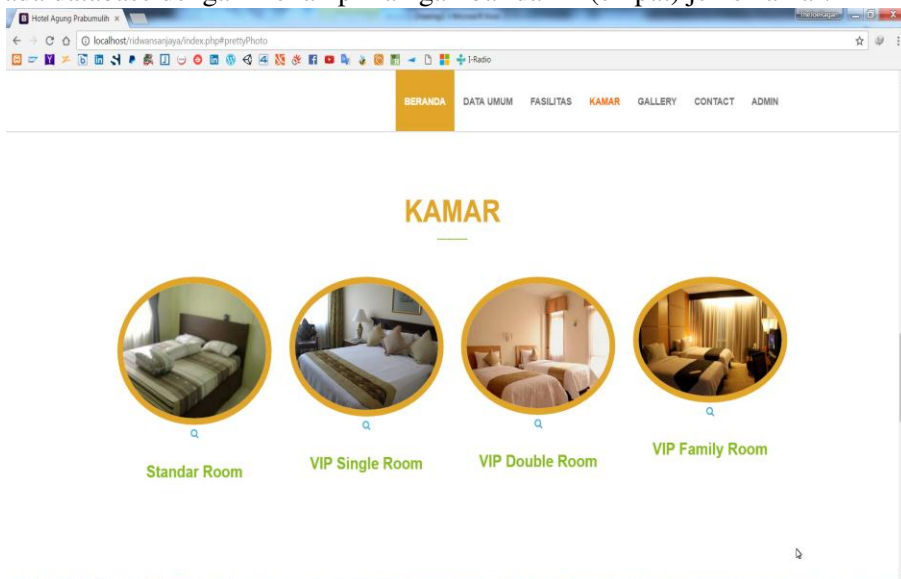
Hotel Agung Prabumulih ×

localhost/ridwansanjaya/index.php#prettyPhoto

I-Radio

BERANDA DATA UMUM FASILITAS KAMAR GALLERY CONTACT ADMIN

KAMAR

Standar Room

VIP Single Room

VIP Double Room

VIP Family Room